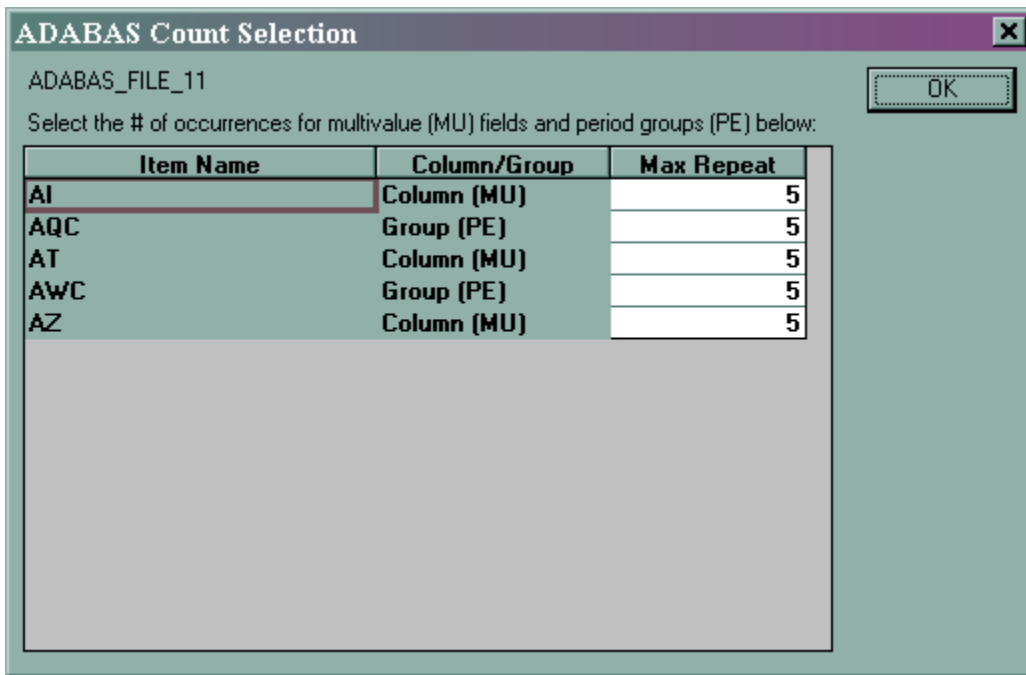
ADABAS Count Selection

ADABAS_FILE_11

OK

Select the # of occurrences for multivalue (MU) fields and period groups (PE) below:

| Item Name | Column/Group | Max Repeat |
|---|---|---|
| AI | Column (MU) | 5 |
| AQC | Group (PE) | 5 |
| AT | Column (MU) | 5 |
| AWC | Group (PE) | 5 |
| AZ | Column (MU) | 5 |